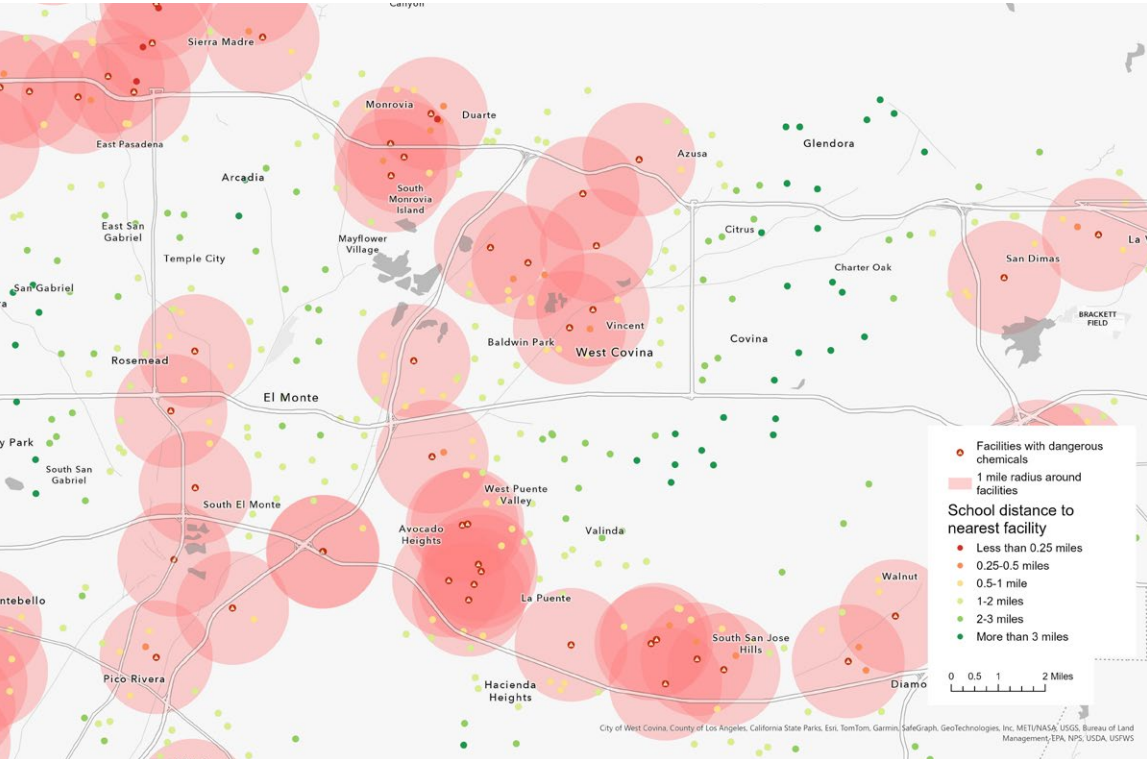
Canyon

Sierra Madre

Monrovia

Duarte

East Pasadena

Azusa

Glendora

Arcadia

South Monrovia Island

East San Gabriel

Mayflower Village

Citrus

La V

Temple City

San Dimas

Charter Oak

San Gabriel

BRACKETT FIELD

Vincent

Baldwin Park

Covina

Rosemead

West Covina

El Monte

y Park

South San Gabriel

South El Monte

West Puente Valley

Valinda

Avocado Heights

Walnut

ntebello

La Puente

South San Jose Hills

Pico Rivera

Hacienda Heights

Diamo

Facilities with dangerous chemicals

1 mile radius around facilities

School distance to nearest facility

Less than 0.25 miles

0.25-0.5 miles

0.5-1 mile

1-2 miles

2-3 miles

More than 3 miles

0 0.5 1 2 Miles

City of West Covina, County of Los Angeles, California State Parks, Esri, TomTom, Garmin, SafeGraph, GeoTechnologies, Inc, METI/NASA, USGS, Bureau of Land Management, EPA, NPS, USDA, USFWS